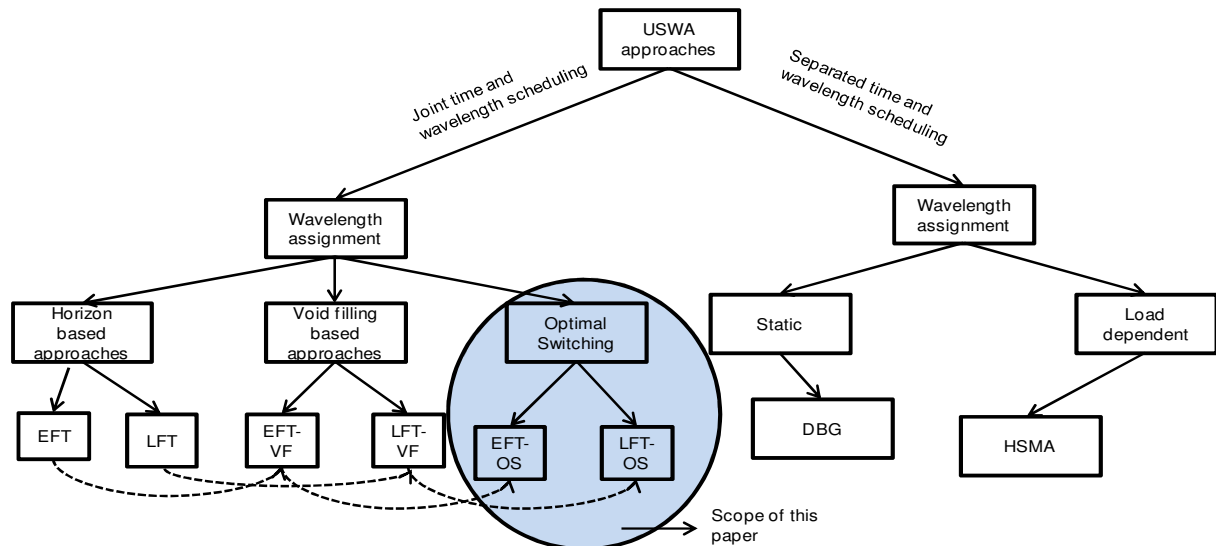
USWA approaches

Joint time and wavelength scheduling

Separated time and wavelength scheduling

Wavelength assignment

Wavelength assignment

Horizon based approaches

Void filling based approaches

Optimal Switching

Static

Load dependent

EFT

LFT

EFT-VF

LFT-VF

EFT-OS

LFT-OS

DBG

HSMA

Scope of this paper